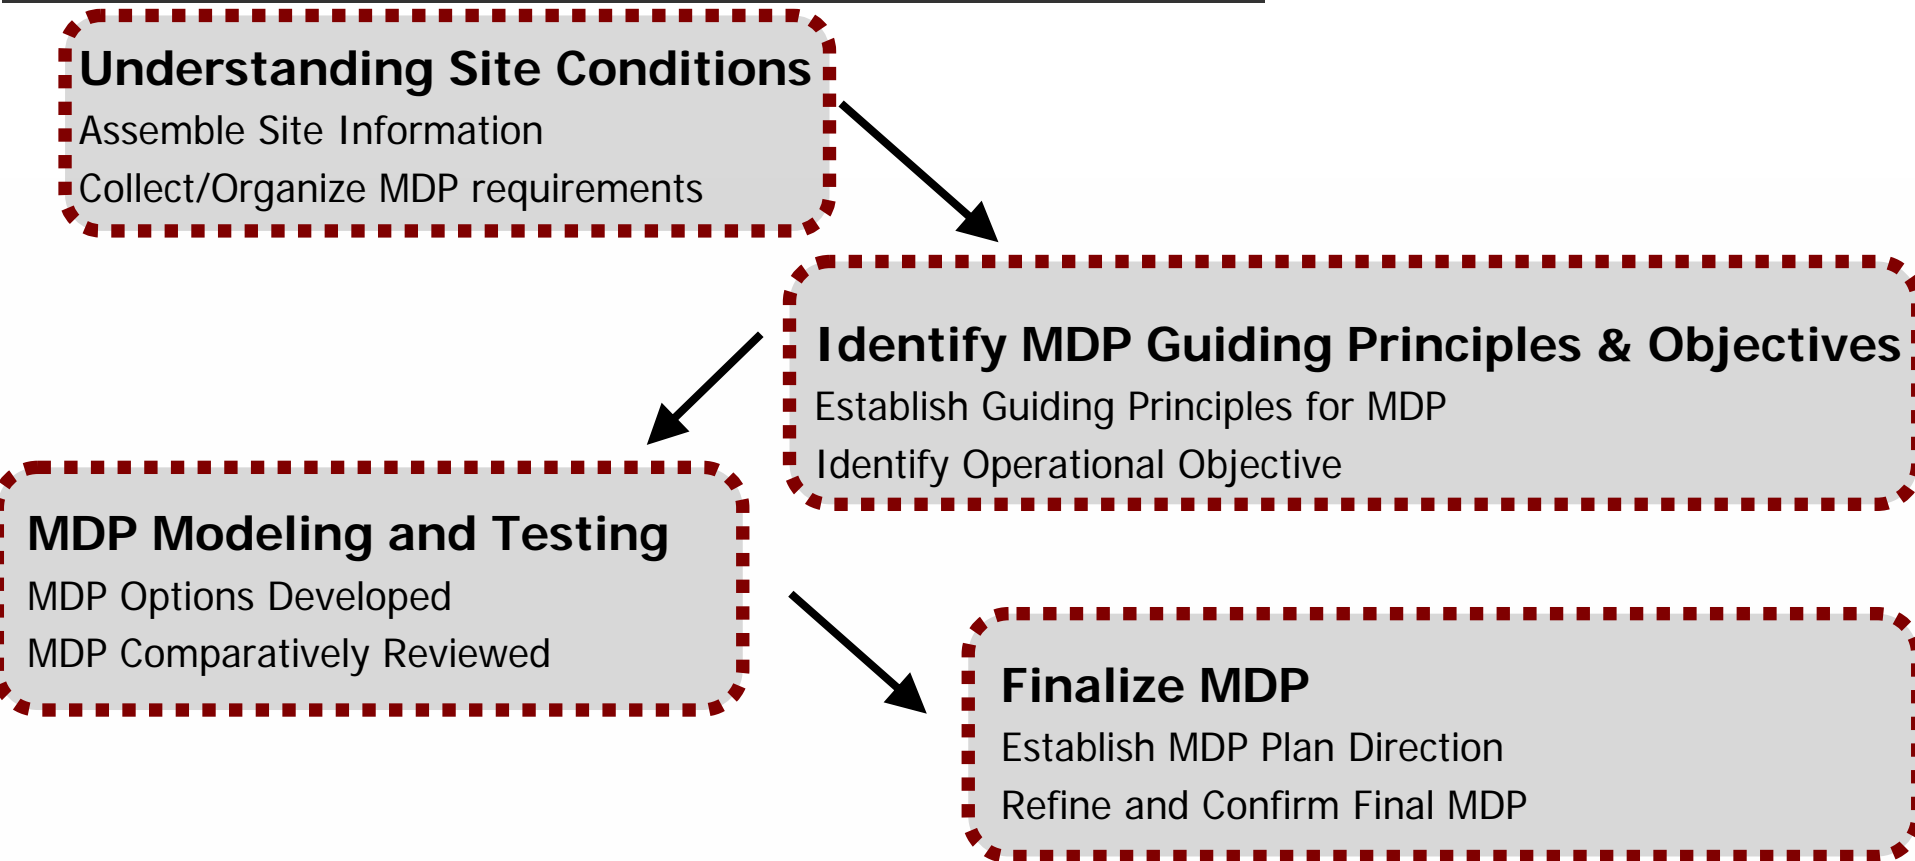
Understanding Site Conditions
Assemble Site Information
Collect/Organize MDP requirements

Identify MDP Guiding Principles & Objectives
Establish Guiding Principles for MDP
Identify Operational Objective

MDP Modeling and Testing
MDP Options Developed
MDP Comparatively Reviewed

Finalize MDP
Establish MDP Plan Direction
Refine and Confirm Final MDP